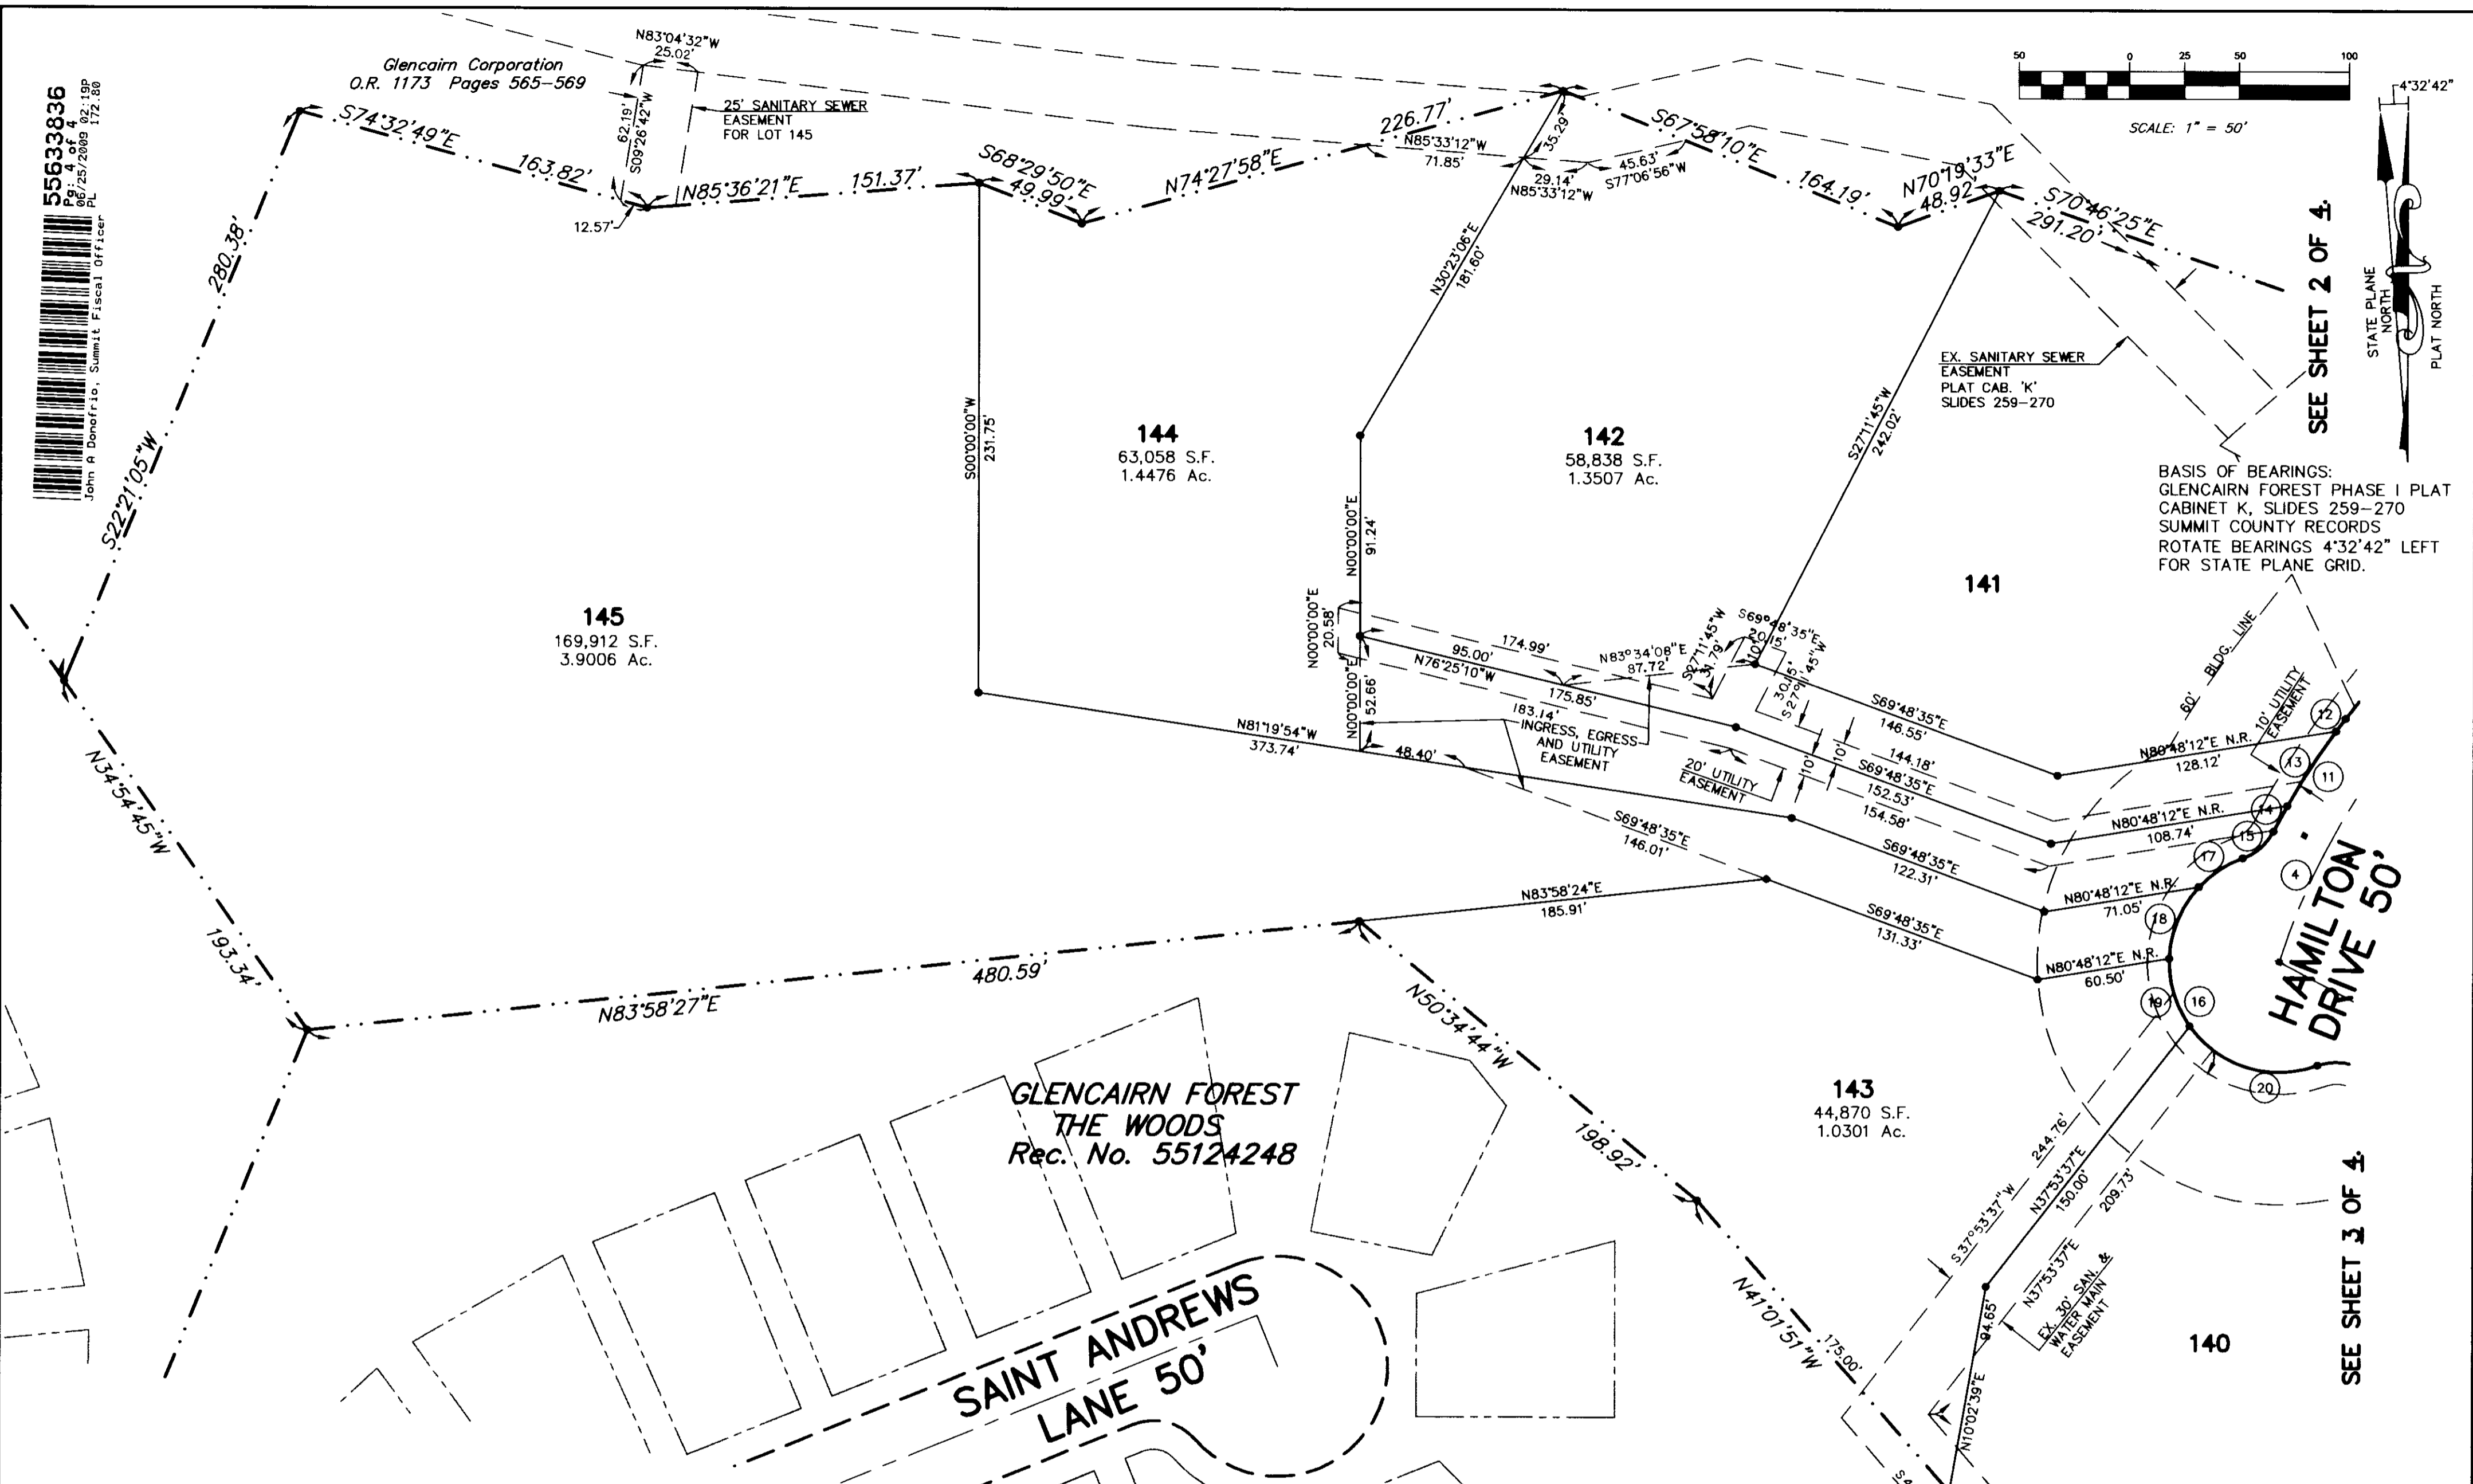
55633836
Pg: 4 of 4
06/25/2009 02:19P
PL 172.80
John A Donofrio, Summit Fiscal Officer

Glencairn Corporation
O.R. 1173 Pages 565–569

N83°04'32"W
25.02'
62.19'
S09°26'42"W
25' SANITARY SEWER EASEMENT FOR LOT 145
12.57'

S74°32'49"E
163.82'
N85°36'21"E
151.37'
S68°29'50"E
49.99'
N74°27'58"E
226.77'
N85°33'12"W
71.85'
35.29'
29.14'
N85°33'12"W
45.63'
S77°06'56"W
S67°58'10"E
164.19'
N70°19'33"E
48.92'
S70°46'25"E
291.20'

50 0 25 50 100
SCALE: 1" = 50'
4°32'42"
STATE PLANE NORTH
PLAT NORTH

SEE SHEET 2 OF 4

280.38'
S22°21'05"W

N30°23'06"E
181.60'

EX. SANITARY SEWER EASEMENT
PLAT CAB. 'K'
SLIDES 259–270

S27°11'45"W
242.02'

S00°00'00"W
231.75'

144
63,058 S.F.
1.4476 Ac.

142
58,838 S.F.
1.3507 Ac.

BASIS OF BEARINGS:
GLENCAIRN FOREST PHASE I PLAT
CABINET K, SLIDES 259–270
SUMMIT COUNTY RECORDS
ROTATE BEARINGS 4°32'42" LEFT
FOR STATE PLANE GRID.

141

N00°00'00"E
91.24'

145
169,912 S.F.
3.9006 Ac.

N00°00'00"E
20.58'
95.00'
174.99'
N76°25'10"W
N83°34'08"E
87.72'
S27°11'45"W
31.79'
S69°48'35"E
20.15'
10'
30.15'
S27°11'45"W
175.85'
183.14'
INGRESS, EGRESS AND UTILITY EASEMENT
S69°48'35"E
146.55'
60' BLDG. LINE
10' UTILITY EASEMENT
N00°00'00"E
52.66'
N81°19'54"W
373.74'
48.40'
20' UTILITY EASEMENT
10'
10'
144.18'
S69°48'35"E
152.53'
154.58'
N80°48'12"E N.R.
128.12'
N80°48'12"E N.R.
108.74'
12
13
11
14
15
17
4

N34°54'45"W

S69°48'35"E
146.01'
S69°48'35"E
122.31'
N80°48'12"E N.R.
71.05'
18
N83°58'24"E
185.91'
S69°48'35"E
131.33'
N80°48'12"E N.R.
60.50'
19
16

HAMILTON DRIVE 50'

193.34'
480.59'
N83°58'27"E
N50°34'44"W

143
44,870 S.F.
1.0301 Ac.
20

GLENCAIRN FOREST
THE WOODS
Rec. No. 55124248

198.92'
244.76'
S37°53'37"W
N37°53'37"E
150.00'
209.73'

SEE SHEET 3 OF 4

N41°01'51"W
175.00'
94.65'
N37°53'37"E
EX. 30' SAN. & WATER MAIN EASEMENT
N10°02'39"E

140

SAINT ANDREWS LANE 50'